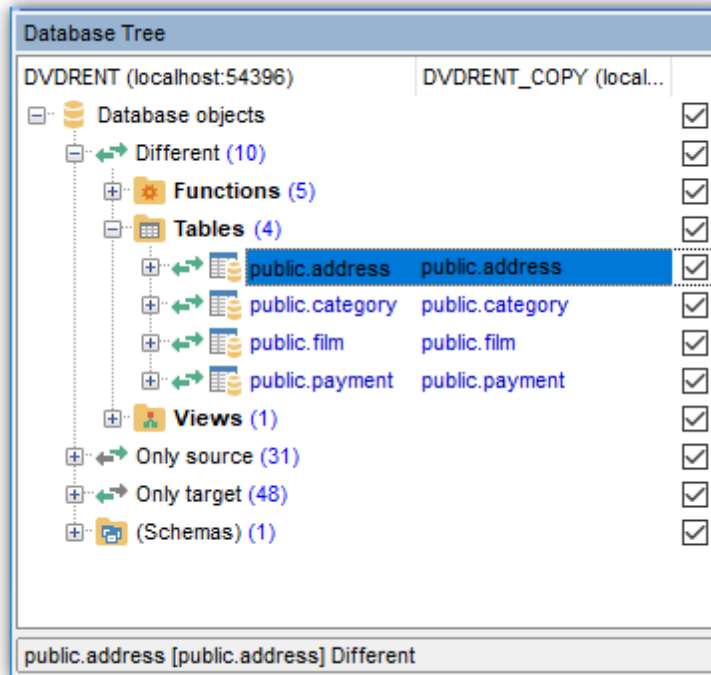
Database Tree

| DVDRENT (localhost:54396) | DVDRENT_COPY (local... |
|---|---|

Database objects
Different (10)
Functions (5)
Tables (4)
public.address public.address
public.category public.category
public.film public.film
public.payment public.payment
Views (1)
Only source (31)
Only target (48)
(Schemas) (1)

public.address [public.address] Different